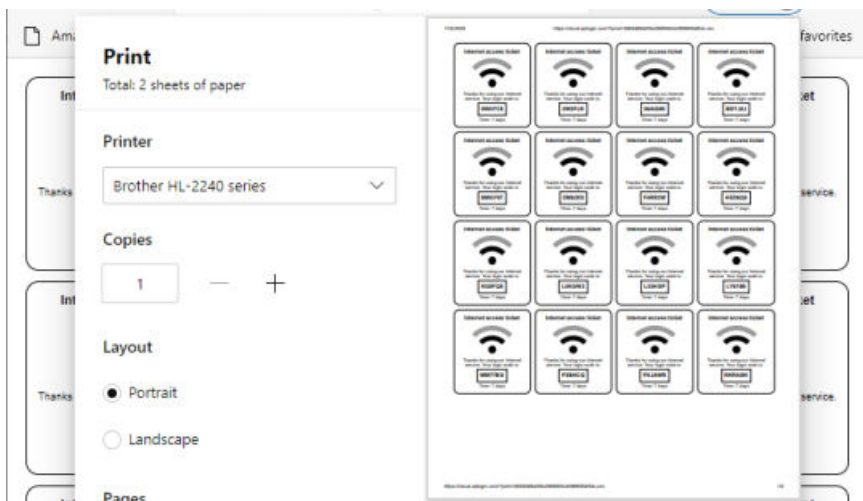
Ama

favorites

Int

Thanks

Int

Thanks

ket

service.

ket

service.

Print

Total: 2 sheets of paper

Printer

Brother HL-2240 series

Copies

1

Layout

Portrait

Landscape

Pages

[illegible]

Internet access ticket

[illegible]

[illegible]